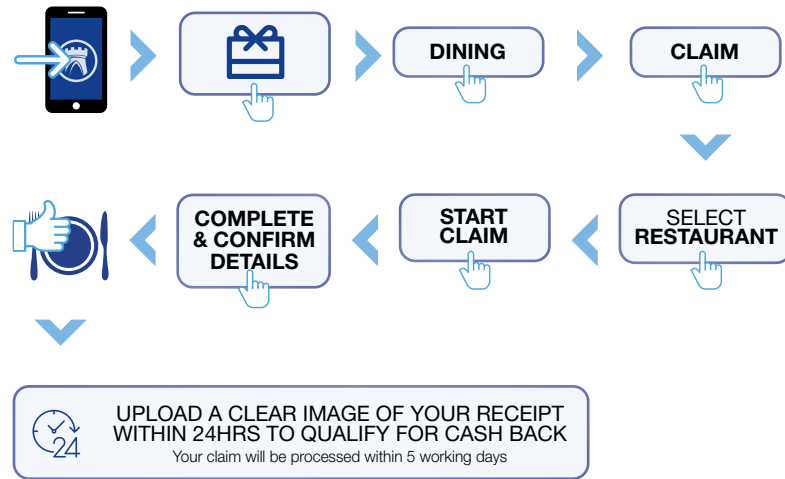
DINING

CLAIM

SELECT RESTAURANT

START CLAIM

COMPLETE & CONFIRM DETAILS

24

UPLOAD A CLEAR IMAGE OF YOUR RECEIPT WITHIN 24HRS TO QUALIFY FOR CASH BACK
Your claim will be processed within 5 working days